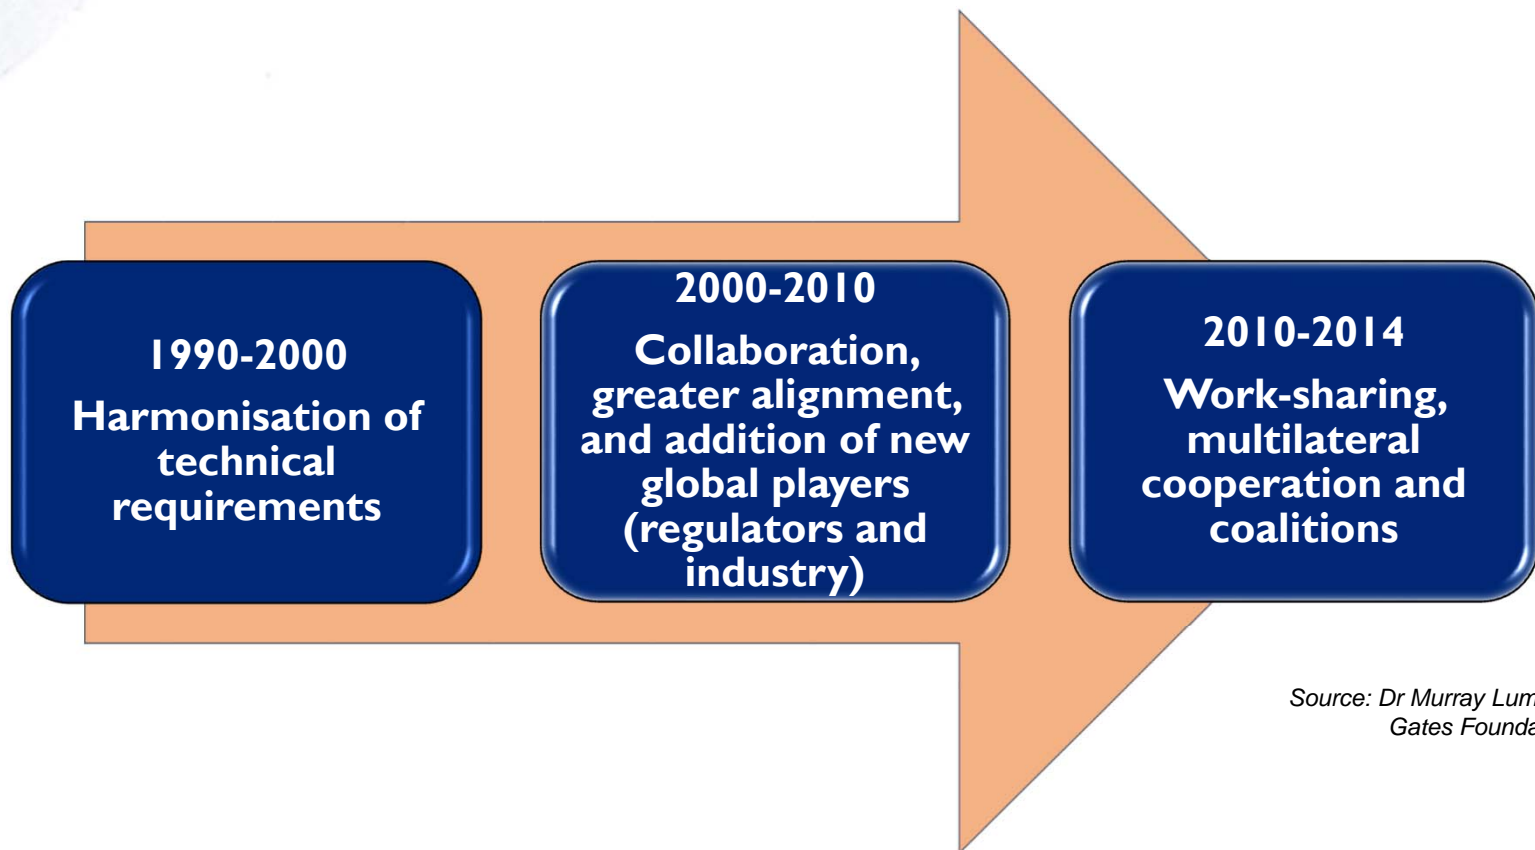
1990-2000
Harmonisation of technical requirements

2000-2010
Collaboration, greater alignment, and addition of new global players (regulators and industry)

2010-2014
Work-sharing, multilateral cooperation and coalitions

Source: Dr Murray Lum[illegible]
Gates Founda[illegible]